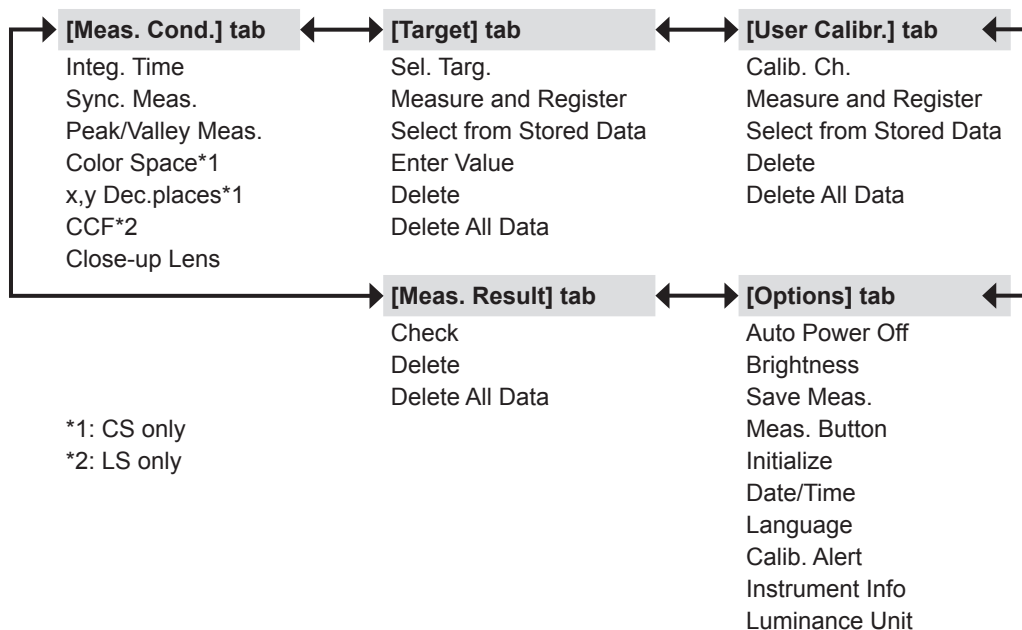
[Meas. Cond.] tab
Integ. Time
Sync. Meas.
Peak/Valley Meas.
Color Space*1
x,y Dec.places*1
CCF*2
Close-up Lens

[Target] tab
Sel. Targ.
Measure and Register
Select from Stored Data
Enter Value
Delete
Delete All Data

[User Calibr.] tab
Calib. Ch.
Measure and Register
Select from Stored Data
Delete
Delete All Data

[Meas. Result] tab
Check
Delete
Delete All Data

[Options] tab
Auto Power Off
Brightness
Save Meas.
Meas. Button
Initialize
Date/Time
Language
Calib. Alert
Instrument Info
Luminance Unit

*1: CS only
*2: LS only